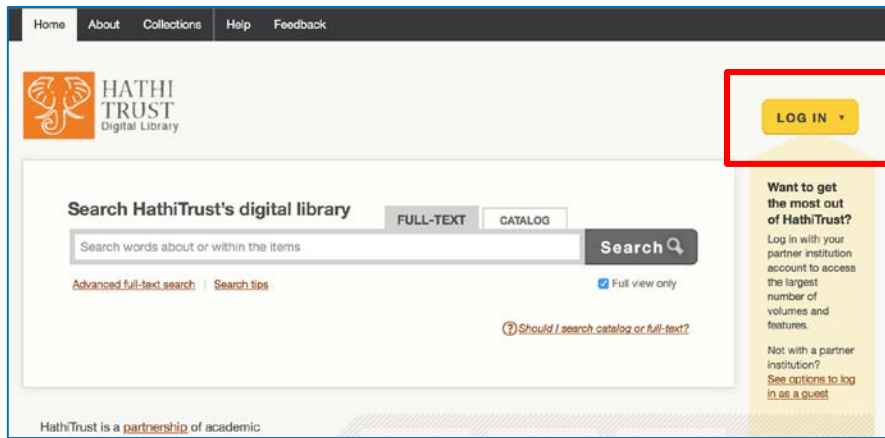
Home About Collections Help Feedback

HATHI TRUST Digital Library

LOG IN ▾

Search HathiTrust's digital library

FULL-TEXT CATALOG

Search words about or within the items

Search

Advanced full-text search | Search tips

Full view only

Should I search catalog or full-text?

Want to get the most out of HathiTrust?

Log in with your partner institution account to access the largest number of volumes and features.

Not with a partner institution?

See options to log in as a guest

HathiTrust is a partnership of academic